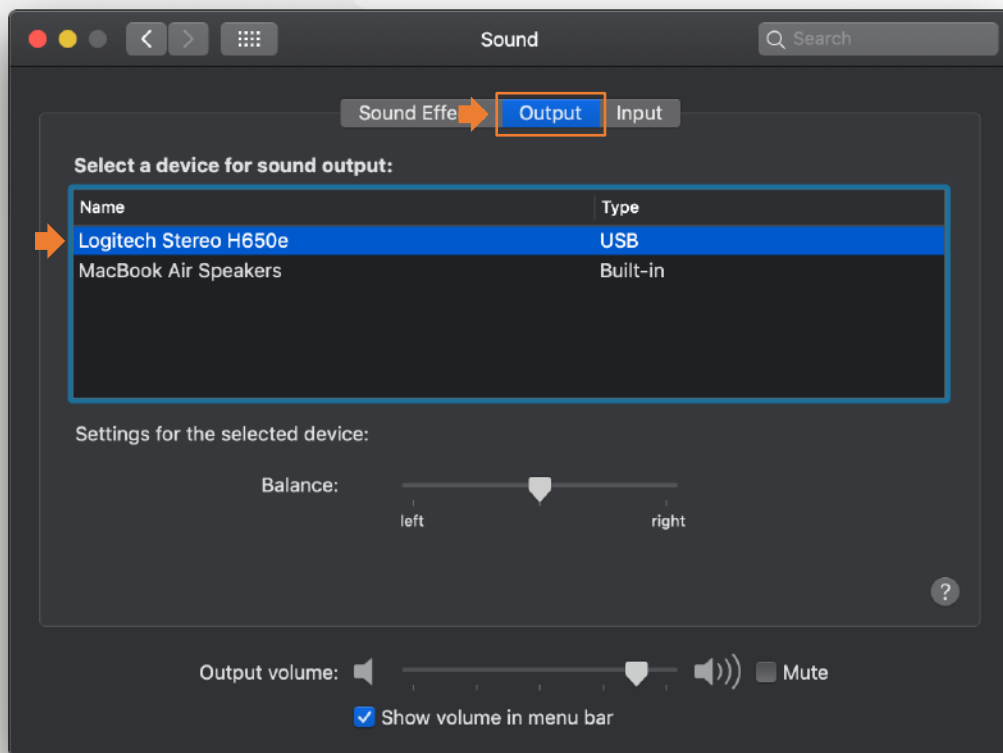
Sound

Search

Sound Effe

Output

Input

Select a device for sound output:

| Name | Type |
|---|---|
| Logitech Stereo H650e | USB |
| MacBook Air Speakers | Built-in |

Settings for the selected device:

Balance:

left

right

?

Output volume:

Mute

Show volume in menu bar